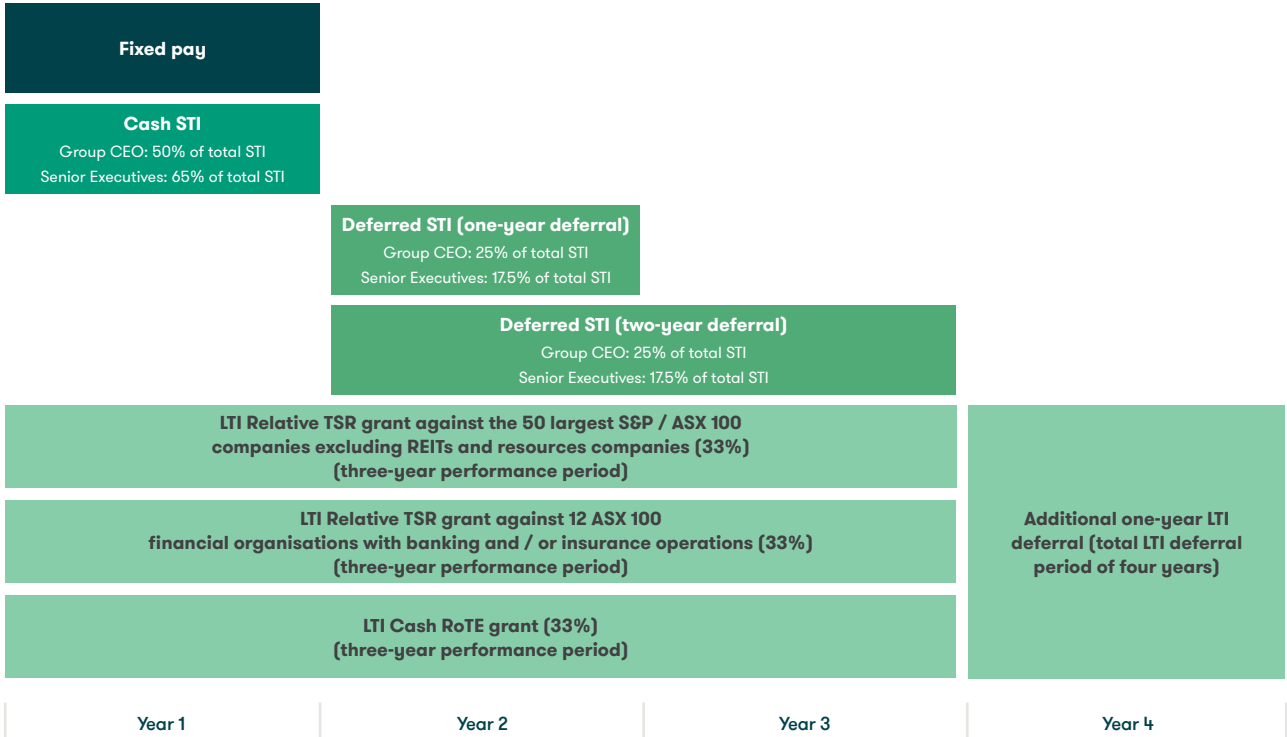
Fixed pay

Cash STI
Group CEO: 50% of total STI
Senior Executives: 65% of total STI

Deferred STI (one-year deferral)
Group CEO: 25% of total STI
Senior Executives: 17.5% of total STI

Deferred STI (two-year deferral)
Group CEO: 25% of total STI
Senior Executives: 17.5% of total STI

LTI Relative TSR grant against the 50 largest S&P / ASX 100 companies excluding REITs and resources companies (33%) (three-year performance period)

LTI Relative TSR grant against 12 ASX 100 financial organisations with banking and / or insurance operations (33%) (three-year performance period)

LTI Cash RoTE grant (33%) (three-year performance period)

Additional one-year LTI deferral (total LTI deferral period of four years)

Year 1

Year 2

Year 3

Year 4